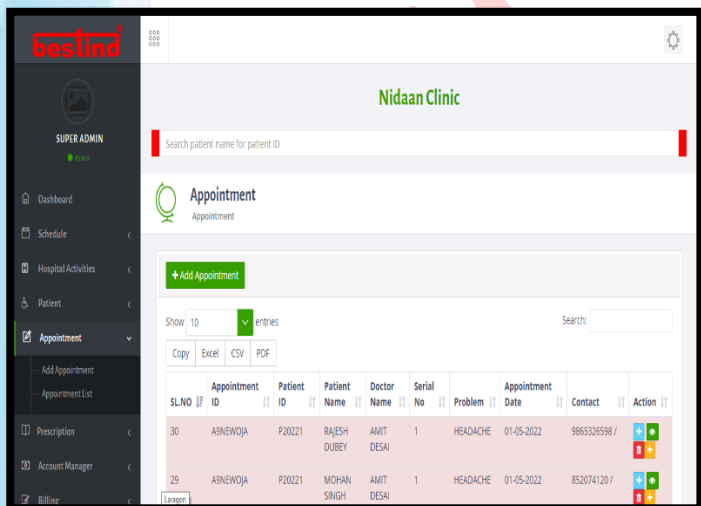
bestind®

SUPER ADMIN
● Active

Dashboard
Schedule
Hospital Activities
Patient
Appointment
Add Appointment
Appointment List
Prescription
Account Manager
Billing

Nidaan Clinic

Search patient name for patient ID

Appointment
Appointment

+ Add Appointment

Show 10 entries

Search:

Copy Excel CSV PDF

| SL.NO | Appointment ID | Patient ID | Patient Name | Doctor Name | Serial No | Problem | Appointment Date | Contact | Action |
|---|---|---|---|---|---|---|---|---|---|
| 30 | A9NEWOJA | P20221 | RAJESH DUBEY | AMIT DESAI | 1 | HEADACHE | 01-05-2022 | 9865326598 / | |
| 29 | A9NEWOJA | P20221 | MOHAN SINGH | AMIT DESAI | 1 | HEADACHE | 01-05-2022 | 852074120 / | |

Laragon